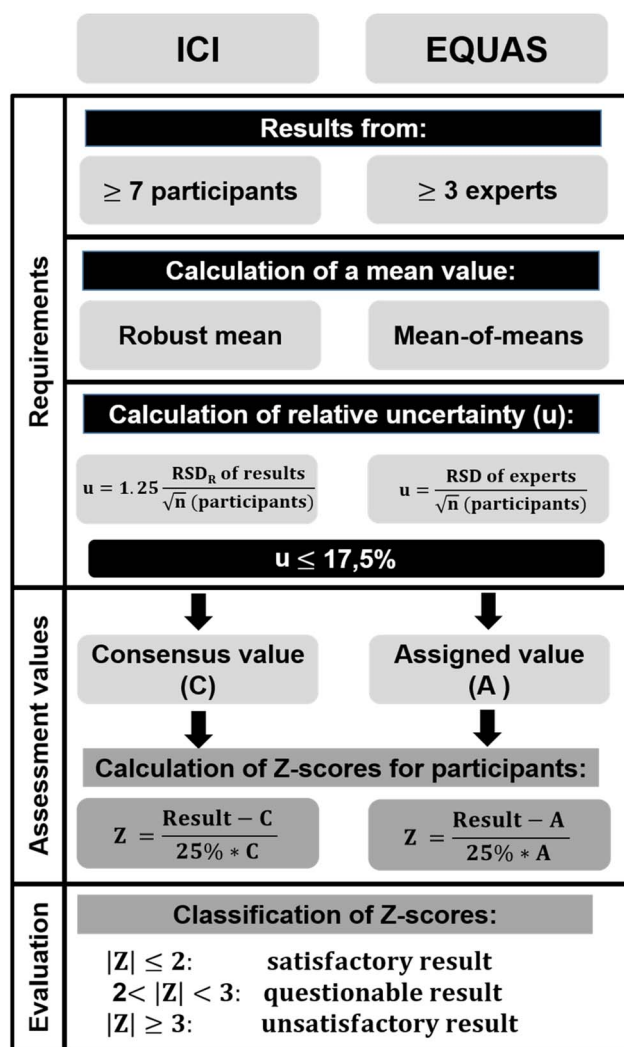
ICI

EQUAS

Requirements

Results from:

≥ 7 participants

≥ 3 experts

Calculation of a mean value:

Robust mean

Mean-of-means

Calculation of relative uncertainty (u):

$u = 1.25 \frac{RSD_R \text{ of results}}{\sqrt{n} \text{ (participants)}}$

$u = \frac{RSD \text{ of experts}}{\sqrt{n} \text{ (participants)}}$

u ≤ 17,5%

Assessment values

Consensus value (C)

Assigned value (A )

Calculation of Z-scores for participants:

$Z = \frac{Result - C}{25\% * C}$

$Z = \frac{Result - A}{25\% * A}$

Evaluation

Classification of Z-scores:

$|Z| \leq 2$: satisfactory result

$2 < |Z| < 3$: questionable result

$|Z| \geq 3$: unsatisfactory result